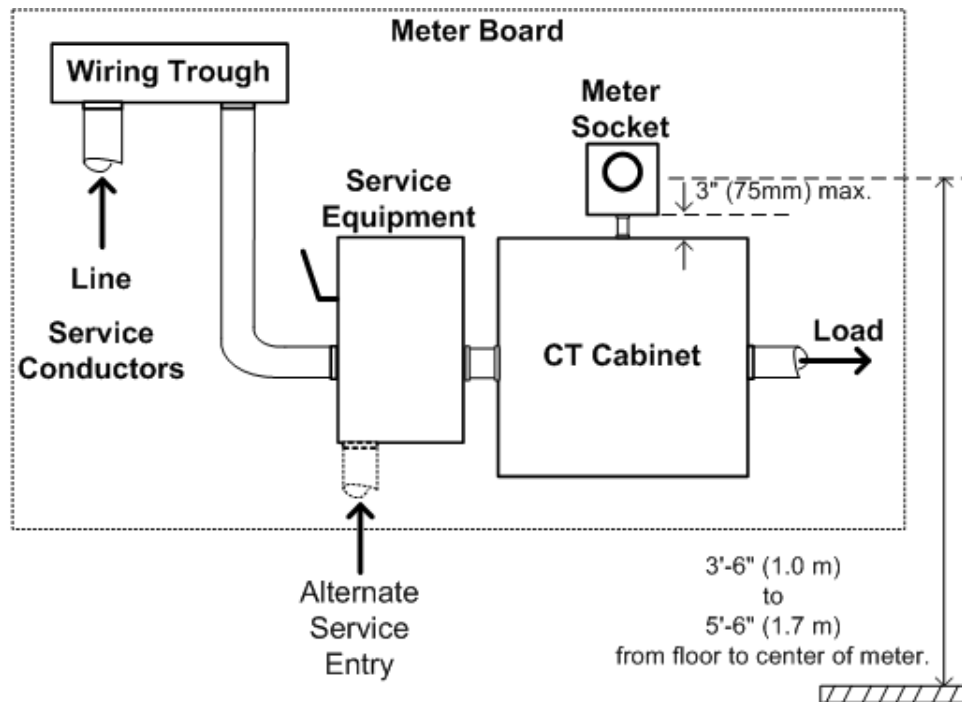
Meter Board

Wiring Trough

Meter Socket

Service Equipment

3" (75mm) max.

Line

Service Conductors

CT Cabinet

Load

Alternate Service Entry

3'-6" (1.0 m) to 5'-6" (1.7 m) from floor to center of meter.